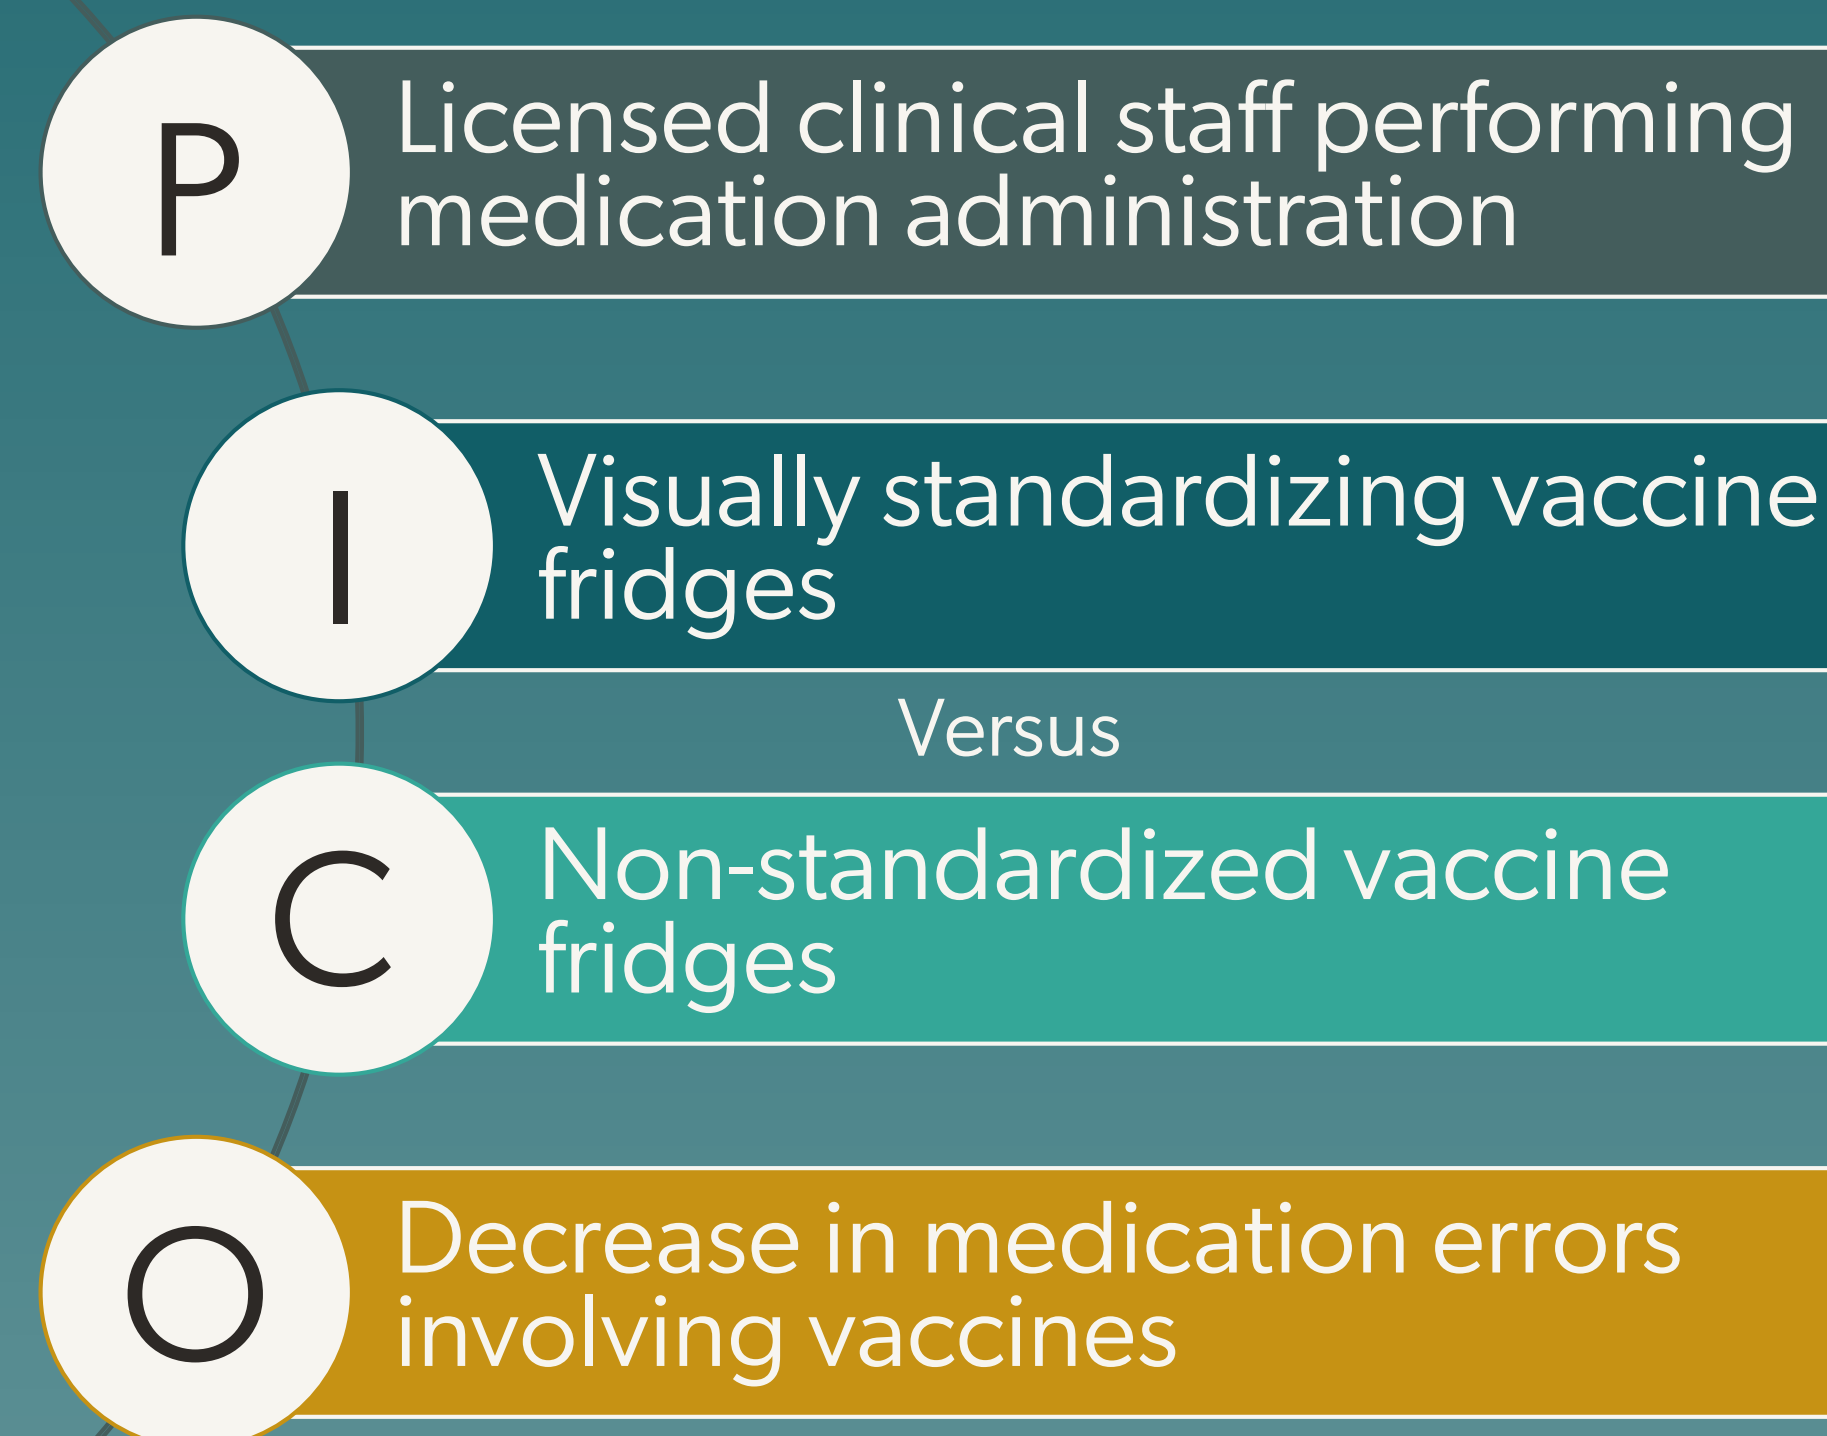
P

Licensed clinical staff performing medication administration

I

Visually standardizing vaccine fridges

Versus

C

Non-standardized vaccine fridges

O

Decrease in medication errors involving vaccines